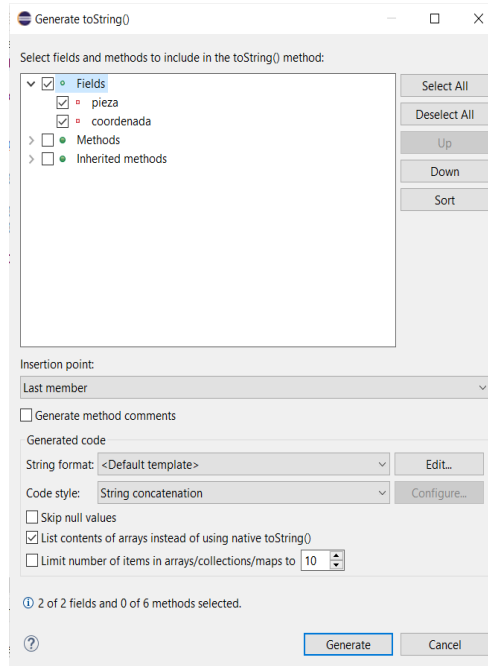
Generate toString()

Select fields and methods to include in the toString() method:

Fields
pieza
coordenada
Methods
Inherited methods

Select All
Deselect All
Up
Down
Sort

Insertion point:
Last member

Generate method comments

Generated code
String format: <Default template>
Edit...
Code style: String concatenation
Configure...

Skip null values
List contents of arrays instead of using native toString()
Limit number of items in arrays/collections/maps to 10

2 of 2 fields and 0 of 6 methods selected.

?
Generate
Cancel